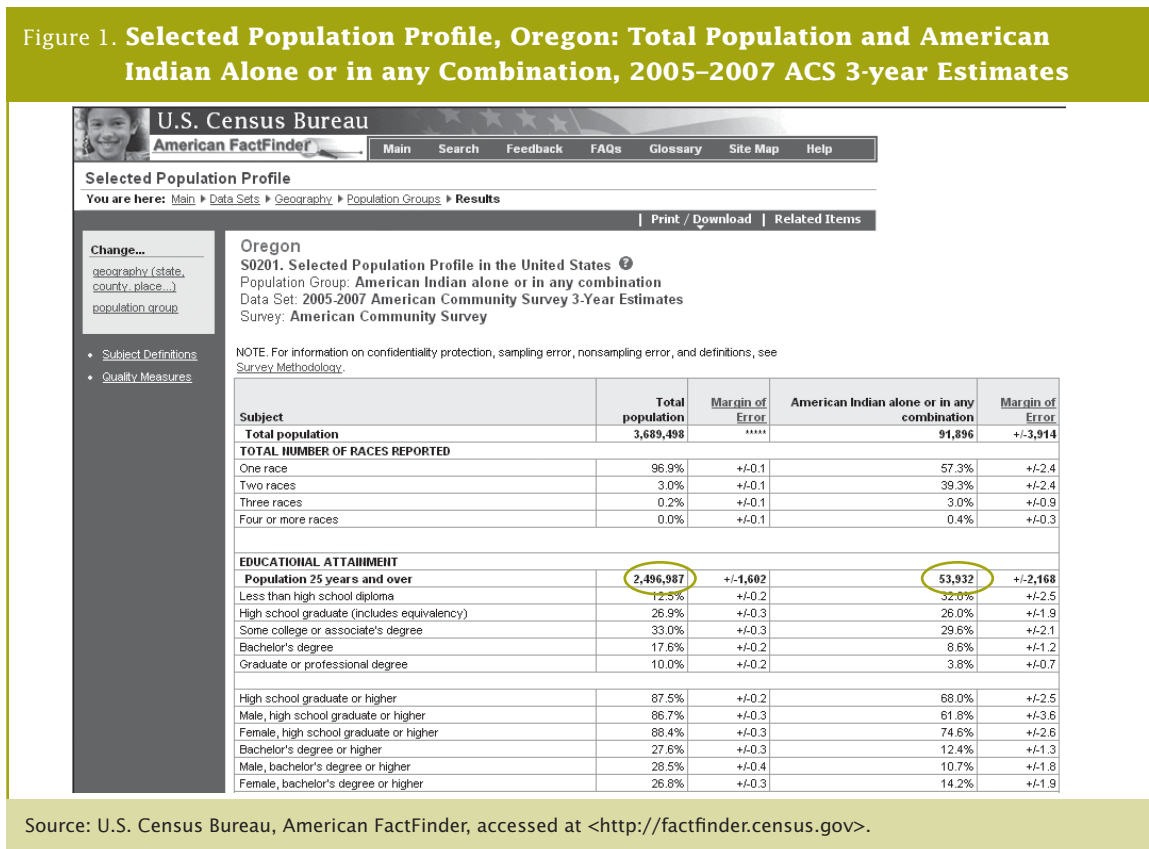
Figure 1. **Selected Population Profile, Oregon: Total Population and American Indian Alone or in any Combination, 2005–2007 ACS 3-year Estimates**

U.S. Census Bureau
American FactFinder

Main | Search | Feedback | FAQs | Glossary | Site Map | Help

Selected Population Profile

You are here: Main ▸ Data Sets ▸ Geography ▸ Population Groups ▸ Results

| Print / Download | Related Items

Change...
geography (state, county, place...)
population group

• Subject Definitions
• Quality Measures

Oregon
S0201. Selected Population Profile in the United States
Population Group: American Indian alone or in any combination
Data Set: 2005-2007 American Community Survey 3-Year Estimates
Survey: American Community Survey

NOTE. For information on confidentiality protection, sampling error, nonsampling error, and definitions, see Survey Methodology.

| Subject | Total population | Margin of Error | American Indian alone or in any combination | Margin of Error |
|---|---|---|---|---|
| Total population | 3,689,498 | ***** | 91,896 | +/-3,914 |
| TOTAL NUMBER OF RACES REPORTED | | | | |
| One race | 96.9% | +/-0.1 | 57.3% | +/-2.4 |
| Two races | 3.0% | +/-0.1 | 39.3% | +/-2.4 |
| Three races | 0.2% | +/-0.1 | 3.0% | +/-0.9 |
| Four or more races | 0.0% | +/-0.1 | 0.4% | +/-0.3 |
| | | | | |
| EDUCATIONAL ATTAINMENT | | | | |
| Population 25 years and over | 2,496,987 | +/-1,602 | 53,932 | +/-2,168 |
| Less than high school diploma | 12.5% | +/-0.2 | 32.0% | +/-2.5 |
| High school graduate (includes equivalency) | 26.9% | +/-0.3 | 26.0% | +/-1.9 |
| Some college or associate's degree | 33.0% | +/-0.3 | 29.6% | +/-2.1 |
| Bachelor's degree | 17.6% | +/-0.2 | 8.6% | +/-1.2 |
| Graduate or professional degree | 10.0% | +/-0.2 | 3.8% | +/-0.7 |
| | | | | |
| High school graduate or higher | 87.5% | +/-0.2 | 68.0% | +/-2.5 |
| Male, high school graduate or higher | 86.7% | +/-0.3 | 61.8% | +/-3.6 |
| Female, high school graduate or higher | 88.4% | +/-0.3 | 74.6% | +/-2.6 |
| Bachelor's degree or higher | 27.6% | +/-0.3 | 12.4% | +/-1.3 |
| Male, bachelor's degree or higher | 28.5% | +/-0.4 | 10.7% | +/-1.8 |
| Female, bachelor's degree or higher | 26.8% | +/-0.3 | 14.2% | +/-1.9 |

Source: U.S. Census Bureau, American FactFinder, accessed at <http://factfinder.census.gov>.